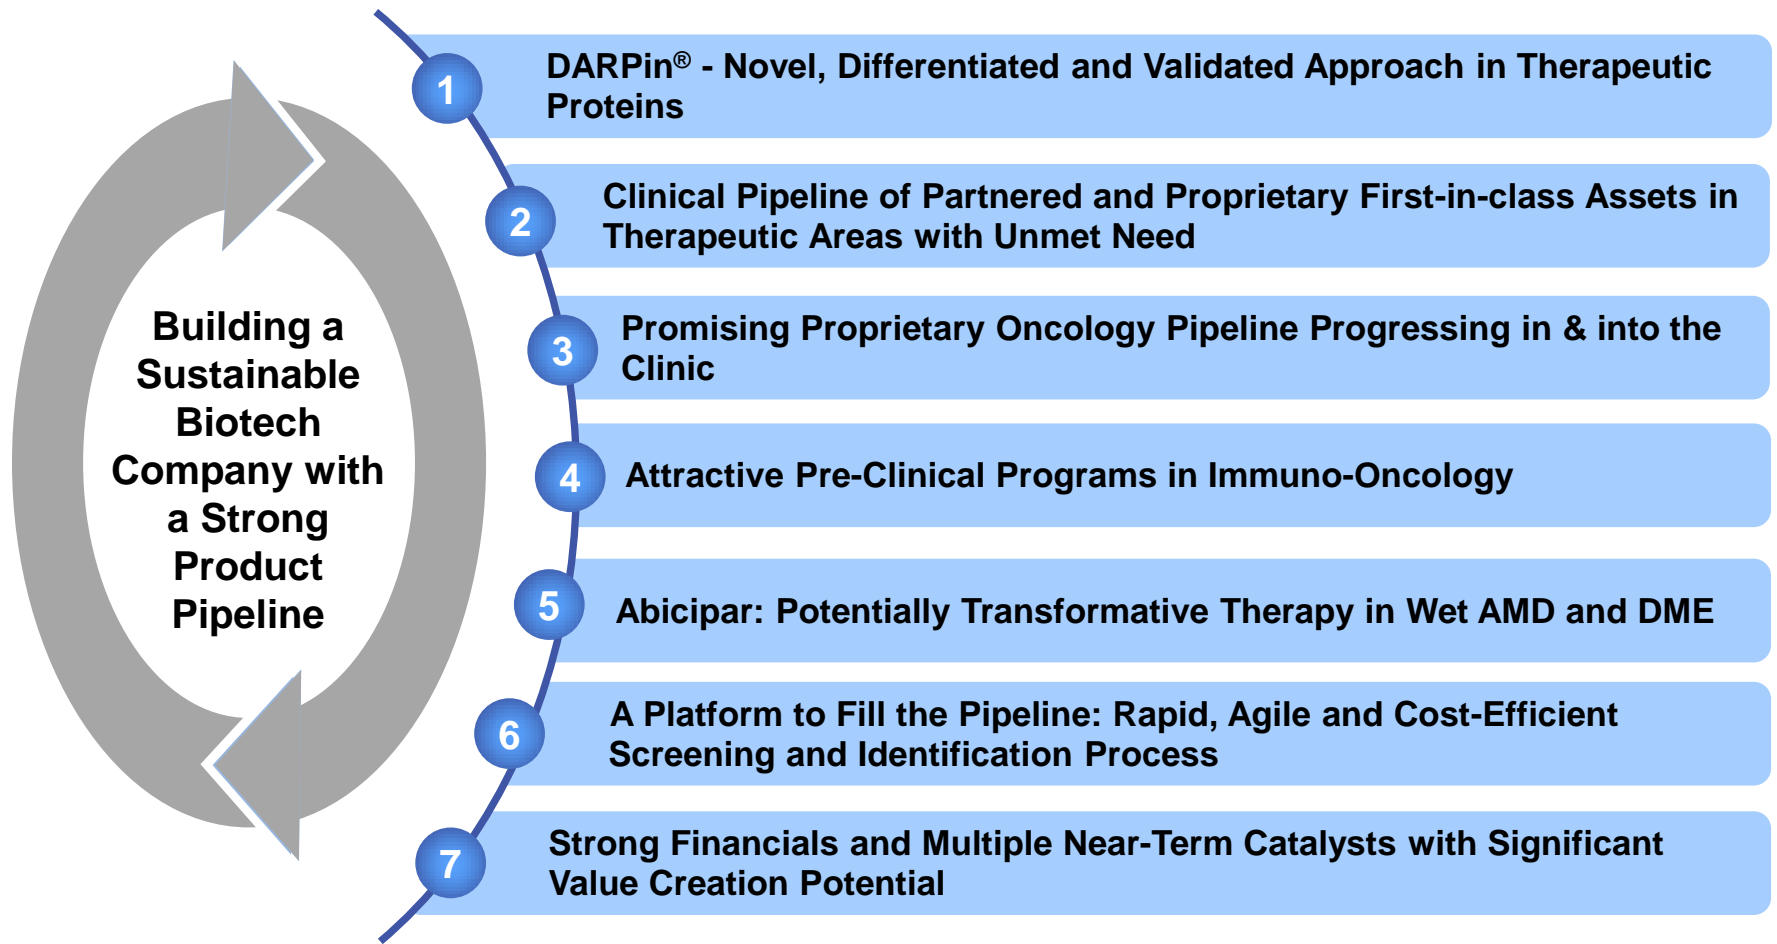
Building a Sustainable Biotech Company with a Strong Product Pipeline

1 DARPin® - Novel, Differentiated and Validated Approach in Therapeutic Proteins

2 Clinical Pipeline of Partnered and Proprietary First-in-class Assets in Therapeutic Areas with Unmet Need

3 Promising Proprietary Oncology Pipeline Progressing in & into the Clinic

4 Attractive Pre-Clinical Programs in Immuno-Oncology

5 Abicipar: Potentially Transformative Therapy in Wet AMD and DME

6 A Platform to Fill the Pipeline: Rapid, Agile and Cost-Efficient Screening and Identification Process

7 Strong Financials and Multiple Near-Term Catalysts with Significant Value Creation Potential